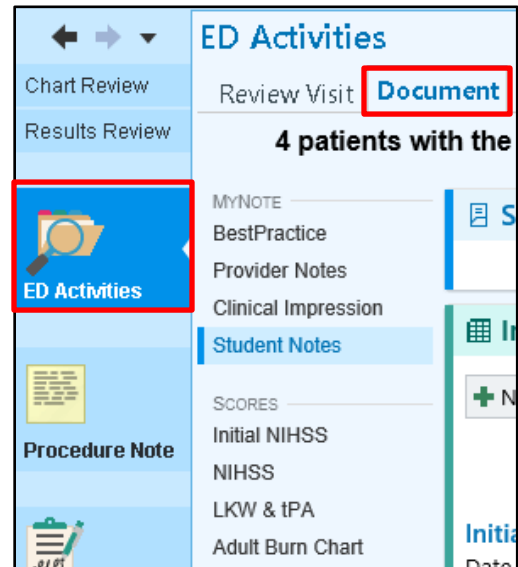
Chart Review

Results Review

ED Activities

Procedure Note

ED Activities

Review Visit Document

4 patients with the

MYNOTE

BestPractice

Provider Notes

Clinical Impression

Student Notes

SCORES

Initial NIHSS

NIHSS

LKW & tPA

Adult Burn Chart

S

I

N

Initia

Date